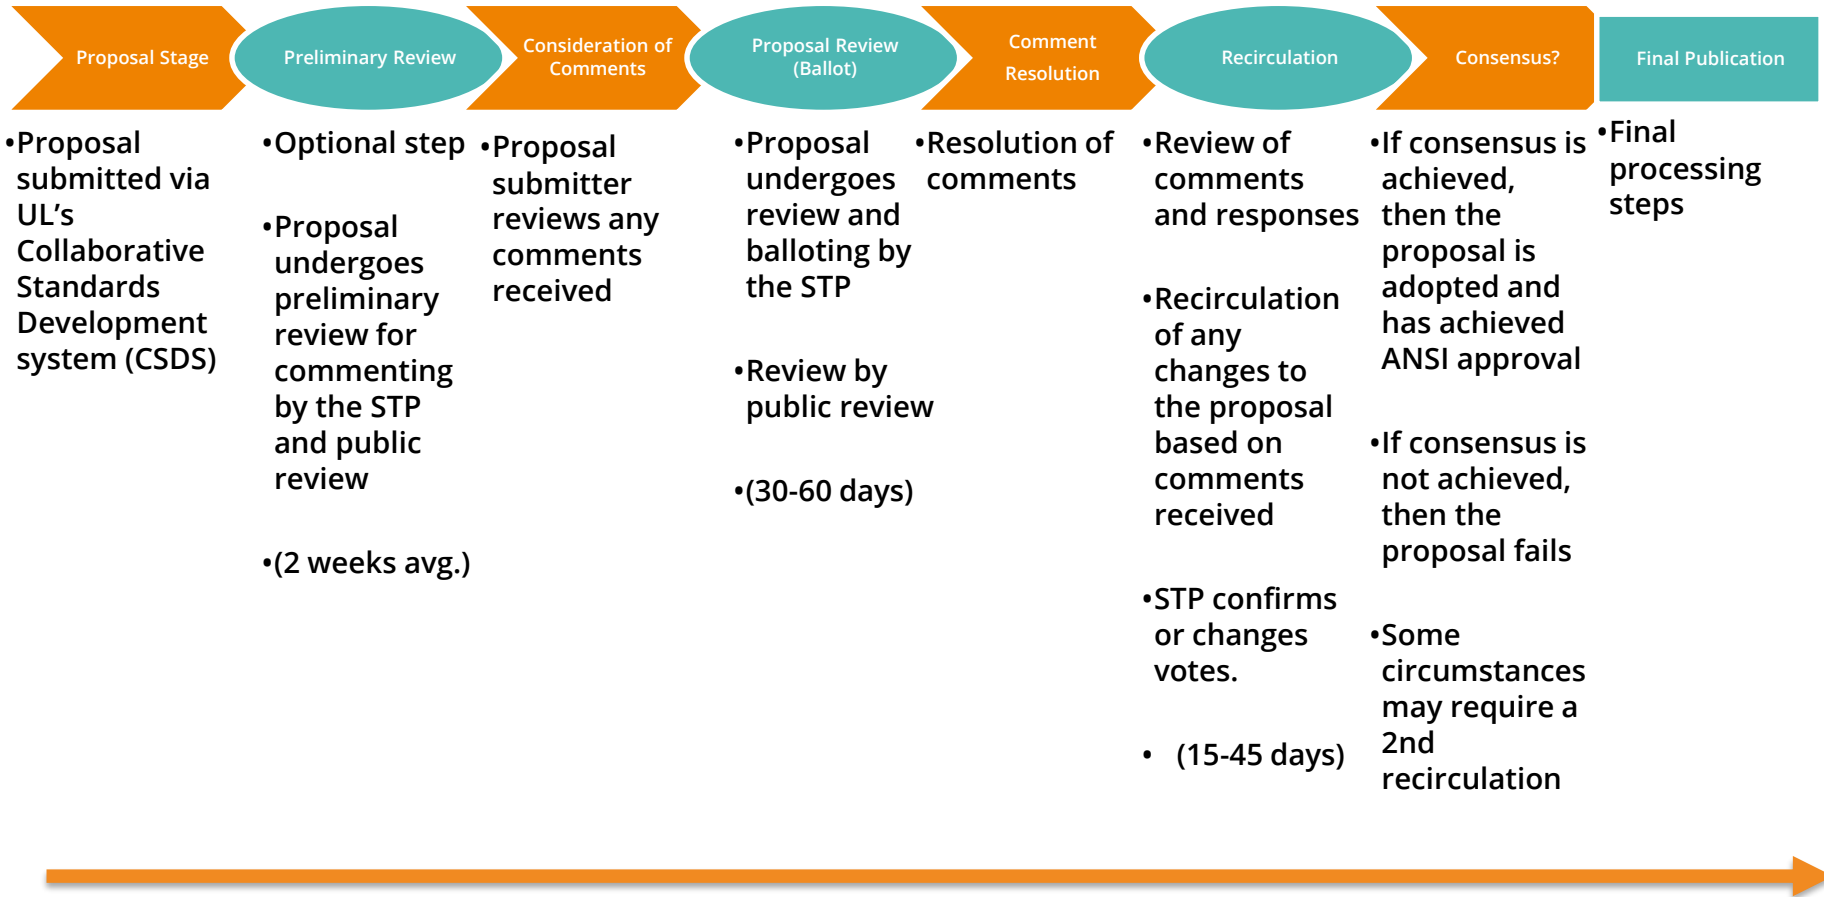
Proposal Stage

Preliminary Review

Consideration of Comments

Proposal Review (Ballot)

Comment Resolution

Recirculation

Consensus?

Final Publication

•Proposal submitted via UL's Collaborative Standards Development system (CSDS)

•Optional step

•Proposal undergoes preliminary review for commenting by the STP and public review

•(2 weeks avg.)

•Proposal submitter reviews any comments received

•Proposal undergoes review and balloting by the STP

•Review by public review

•(30-60 days)

•Resolution of comments

•Review of comments and responses

•Recirculation of any changes to the proposal based on comments received

•STP confirms or changes votes.

• (15-45 days)

•If consensus is achieved, then the proposal is adopted and has achieved ANSI approval

•If consensus is not achieved, then the proposal fails

•Some circumstances may require a 2nd recirculation

•Final processing steps